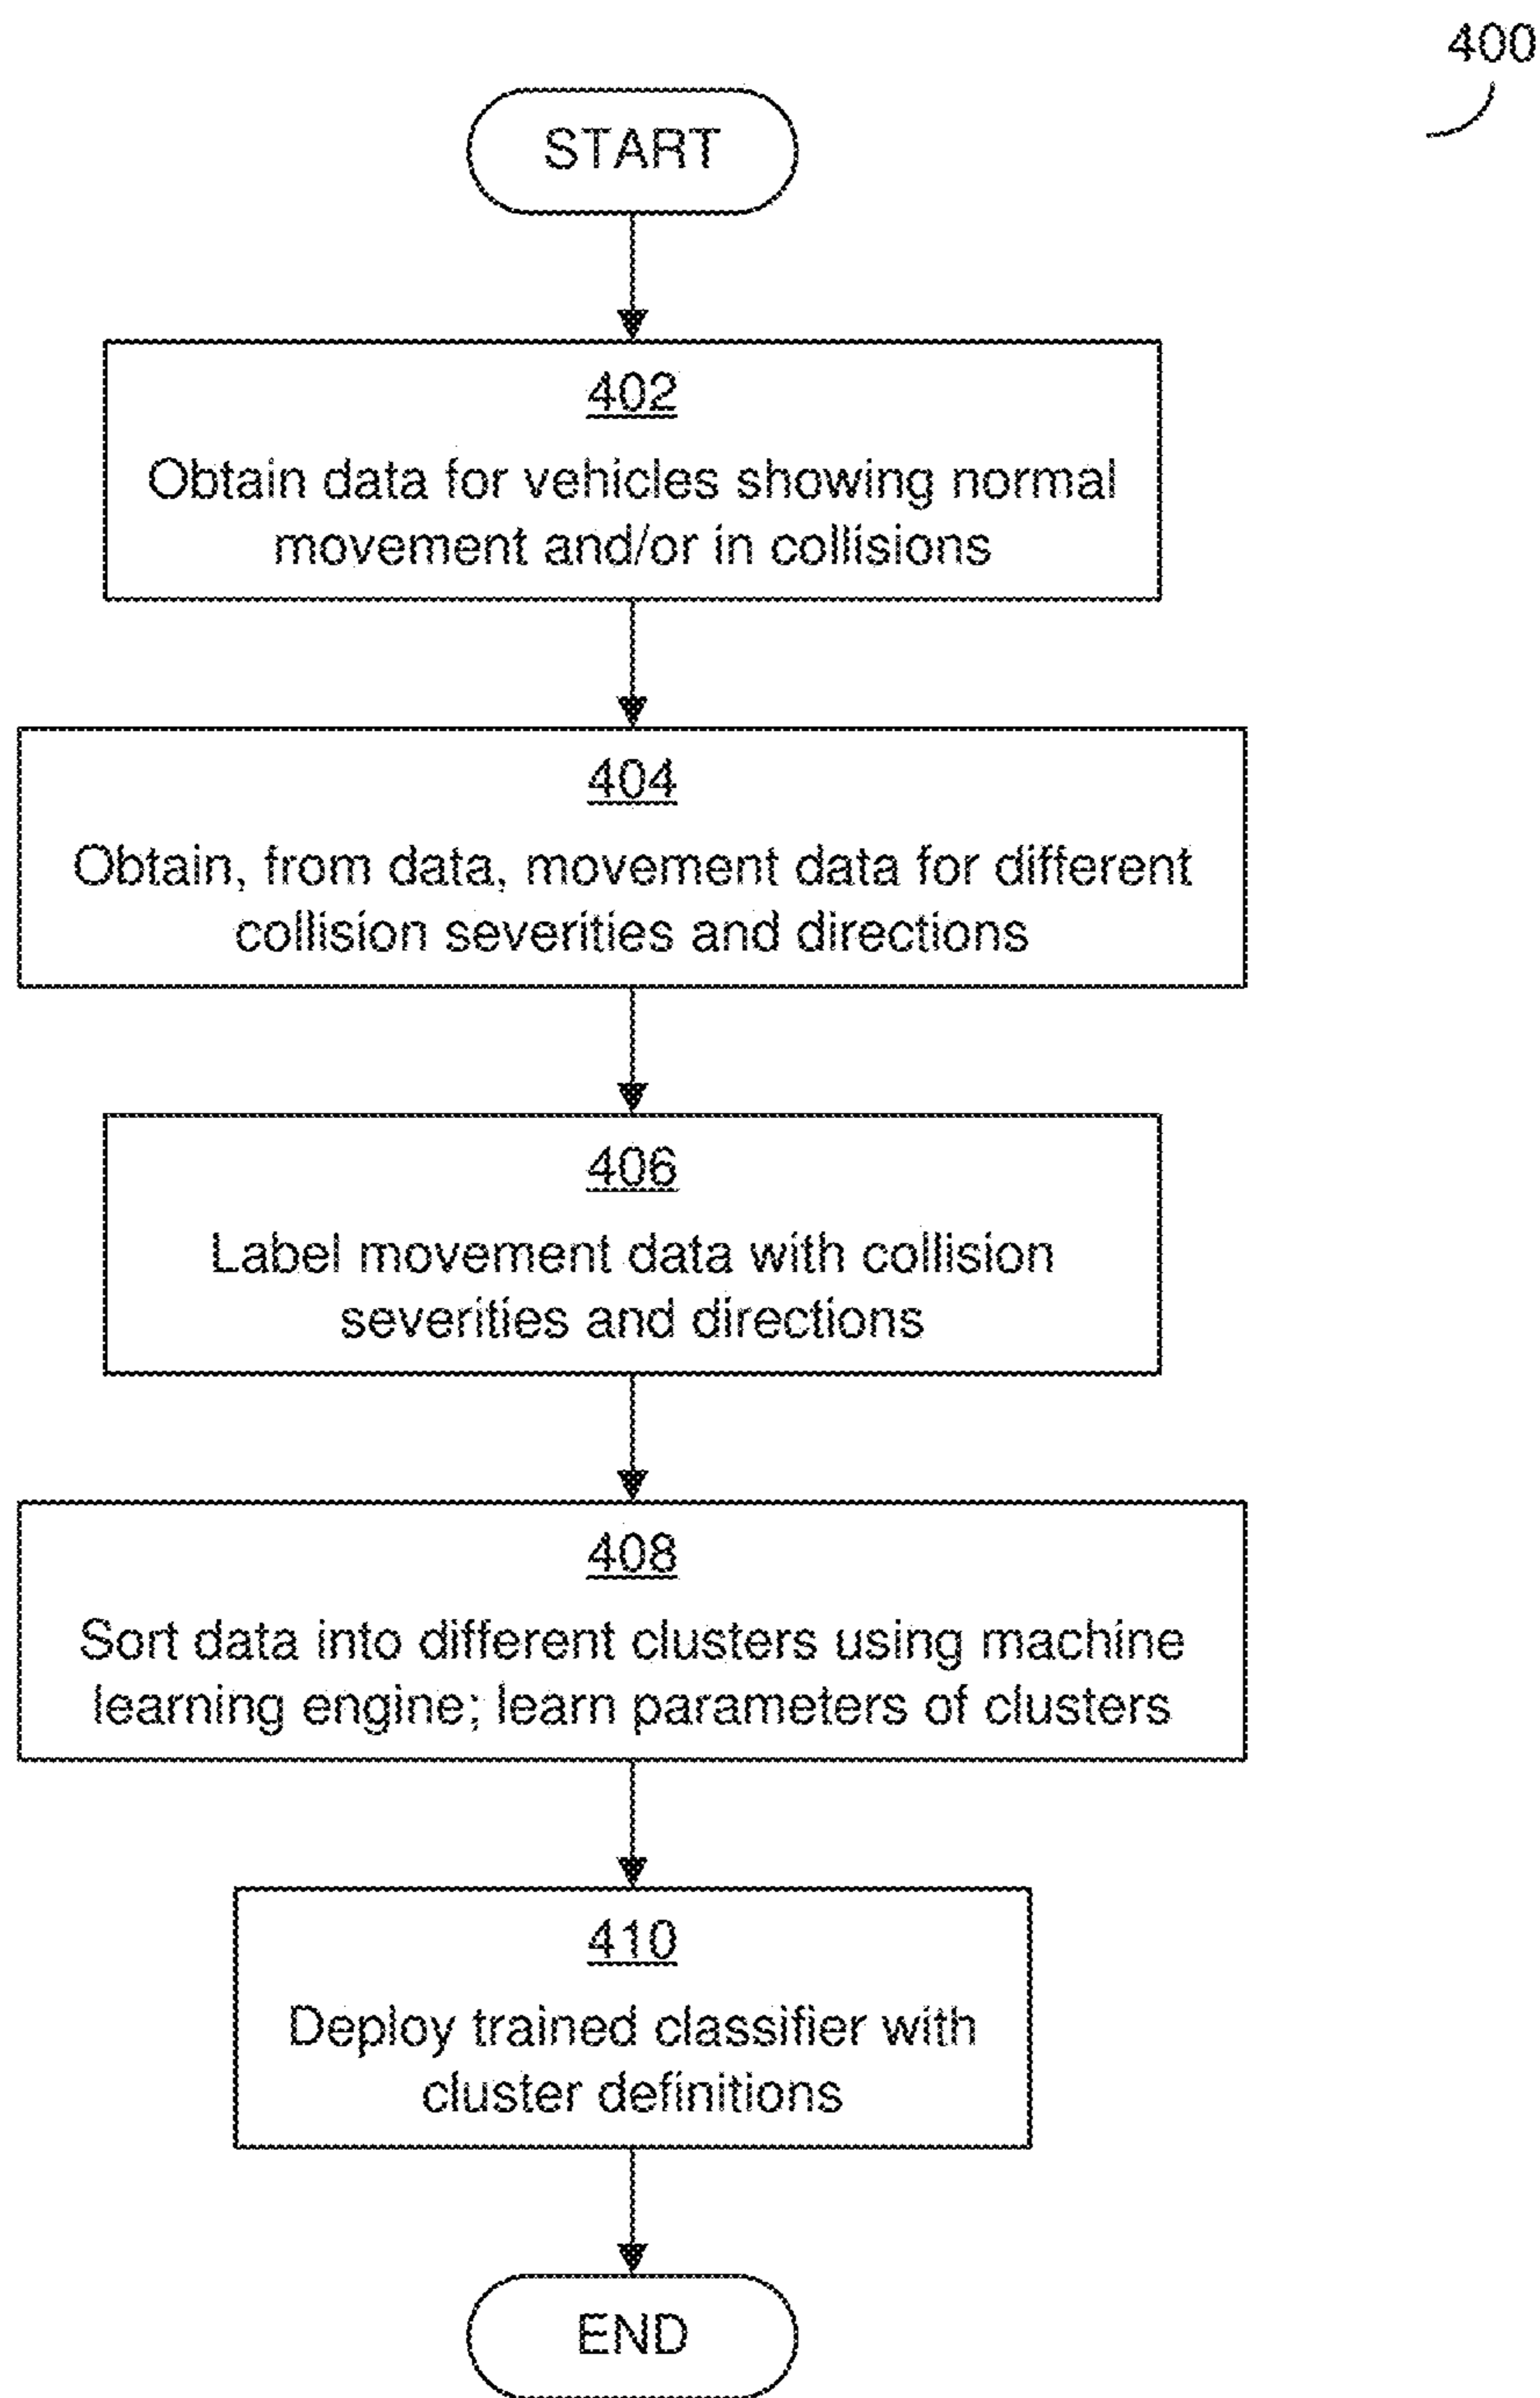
400

START

402
Obtain data for vehicles showing normal movement and/or in collisions

404
Obtain, from data, movement data for different collision severities and directions

406
Label movement data with collision severities and directions

408
Sort data into different clusters using machine learning engine; learn parameters of clusters

410
Deploy trained classifier with cluster definitions

END